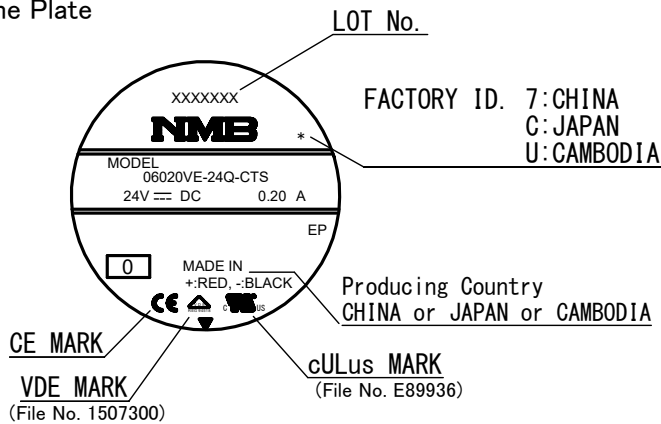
ne Plate

LOT No.

XXXXXXX

NMB

*

FACTORY ID. 7:CHINA
C:JAPAN
U:CAMBODIA

MODEL
06020VE-24Q-CTS
24V ⎓ DC 0.20 A

EP

0

MADE IN
+:RED, -:BLACK

Producing Country
CHINA or JAPAN or CAMBODIA

CE MARK

VDE MARK
(File No. 1507300)

cULus MARK
(File No. E89936)